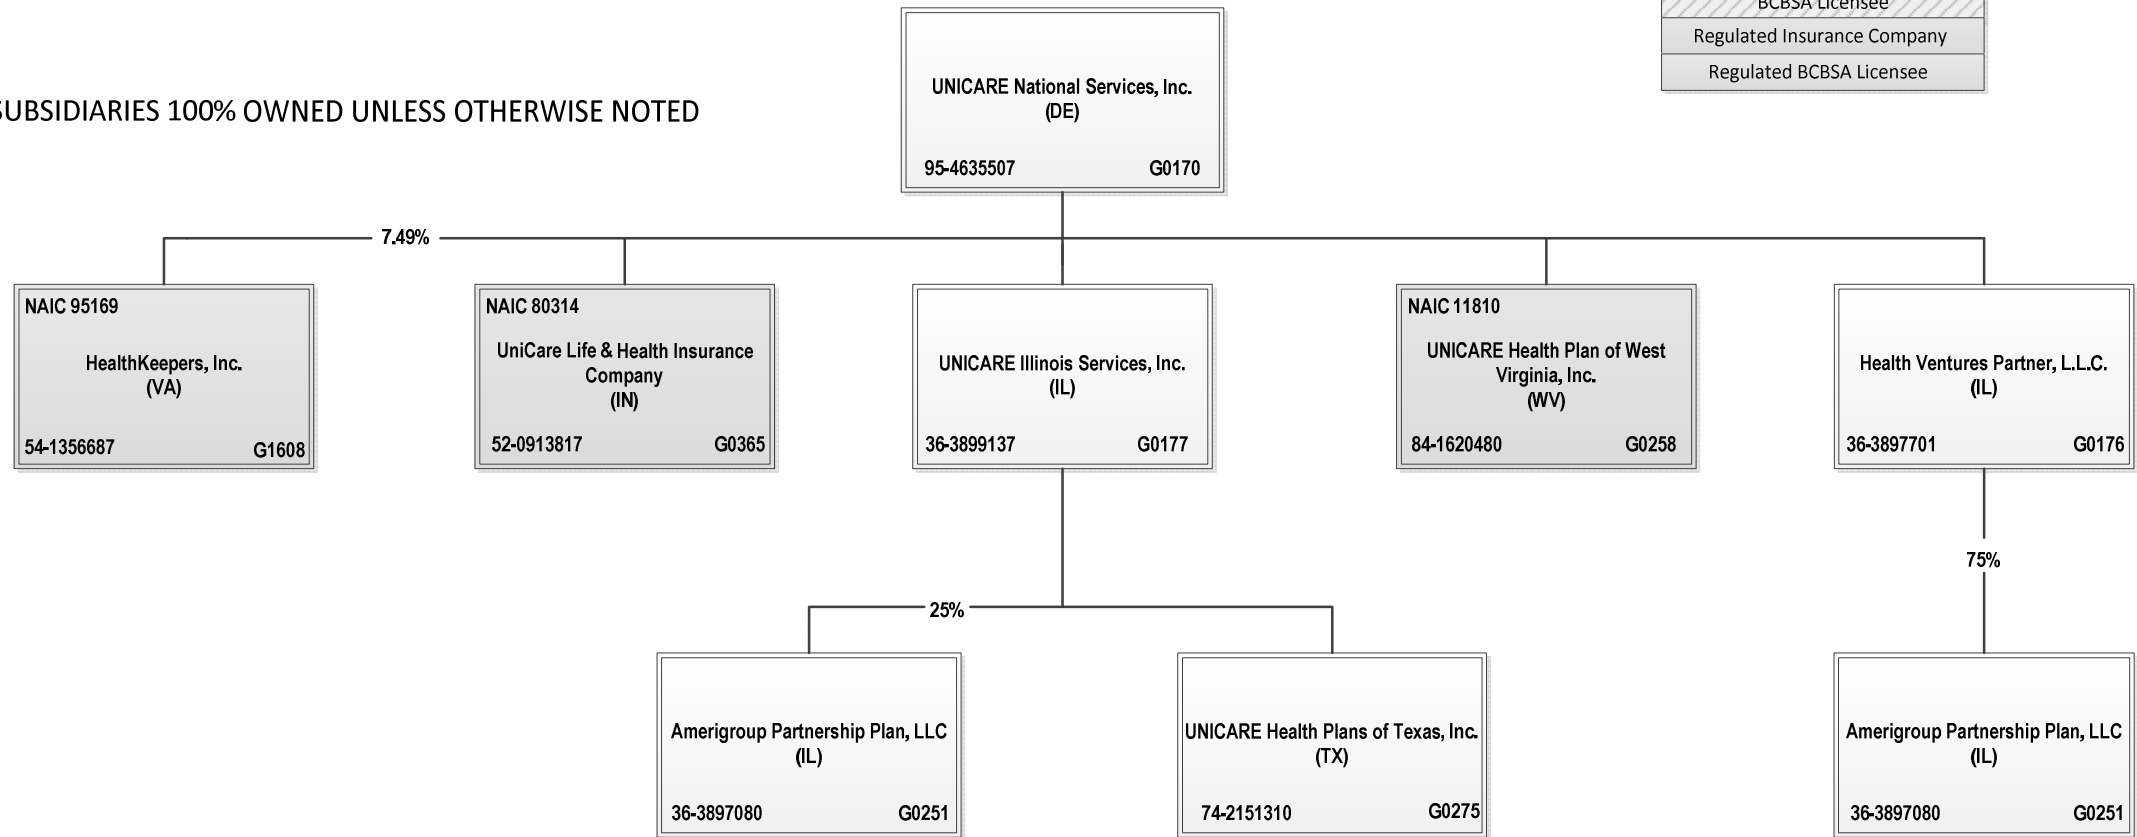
BCBSA Licensee

Regulated Insurance Company

Regulated BCBSA Licensee

SUBSIDIARIES 100% OWNED UNLESS OTHERWISE NOTED

UNICARE National Services, Inc.
(DE)
95-4635507 G0170

7.49%

NAIC 95169
HealthKeepers, Inc.
(VA)
54-1356687 G1608

NAIC 80314
UniCare Life & Health Insurance Company
(IN)
52-0913817 G0365

UNICARE Illinois Services, Inc.
(IL)
36-3899137 G0177

NAIC 11810
UNICARE Health Plan of West Virginia, Inc.
(WV)
84-1620480 G0258

Health Ventures Partner, L.L.C.
(IL)
36-3897701 G0176

25%

75%

Amerigroup Partnership Plan, LLC
(IL)
36-3897080 G0251

UNICARE Health Plans of Texas, Inc.
(TX)
74-2151310 G0275

Amerigroup Partnership Plan, LLC
(IL)
36-3897080 G0251